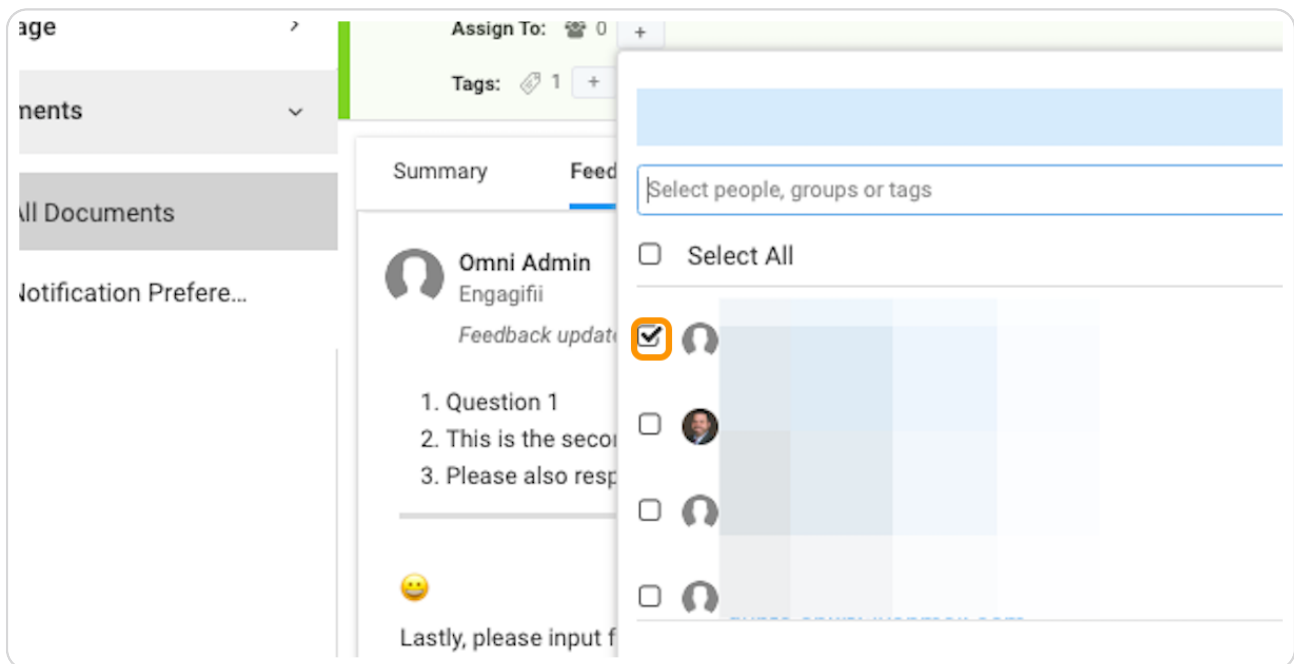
age

nents

ll Documents

lotification Prefere...

Assign To: 0 +

Tags: 1 +

Summary

Feed

Omni Admin

Engagifii

Feedback update

1. Question 1

2. This is the secon

3. Please also resp

😀

Lastly, please input f

Select people, groups or tags

Select All